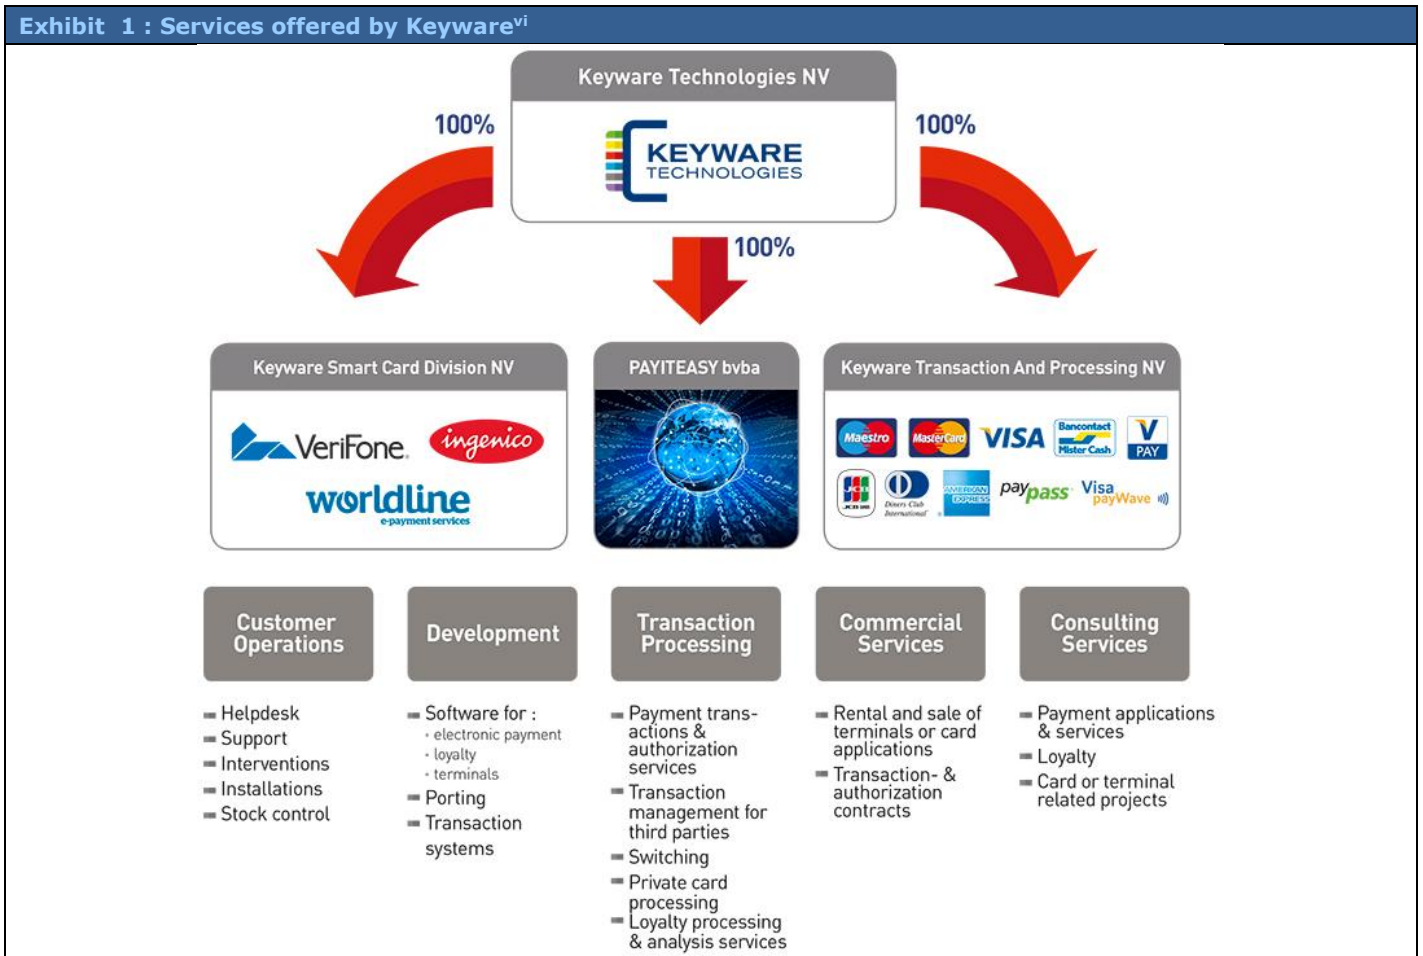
Exhibit 1 : Services offered by Keyware$^{vi}$

Keyware Technologies NV

KEYWARE TECHNOLOGIES

100%

100%

100%

Keyware Smart Card Division NV

VeriFone. ingenico

worldline e-payment services

PAYITEASY bvba

Keyware Transaction And Processing NV

Maestro MasterCard VISA Bancontact Mister Cash V PAY

JCB Diners Club International AMERICAN EXPRESS paypass Visa payWave

Customer Operations

Development

Transaction Processing

Commercial Services

Consulting Services

- Helpdesk
- Support
- Interventions
- Installations
- Stock control

- Software for :
  · electronic payment
  · loyalty
  · terminals
- Porting
- Transaction systems

- Payment transactions & authorization services
- Transaction management for third parties
- Switching
- Private card processing
- Loyalty processing & analysis services

- Rental and sale of terminals or card applications
- Transaction- & authorization contracts

- Payment applications & services
- Loyalty
- Card or terminal related projects